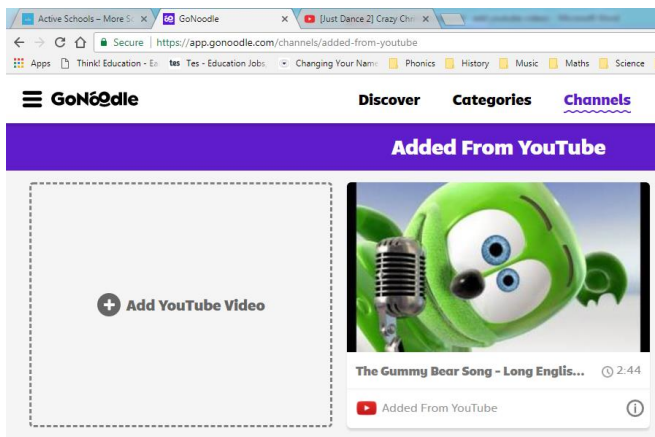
Active Schools – More S
GoNoodle
[Just Dance 2] Crazy Chi
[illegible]

Secure | https://app.gonoodle.com/channels/added-from-youtube

Apps Think! Education - Ea tes Tes - Education Jobs Changing Your Name Phonics History Music Maths Science

GoNoodle Discover Categories Channels

Added From YouTube

Add YouTube Video

The Gummy Bear Song - Long Englis... 2:44

Added From YouTube